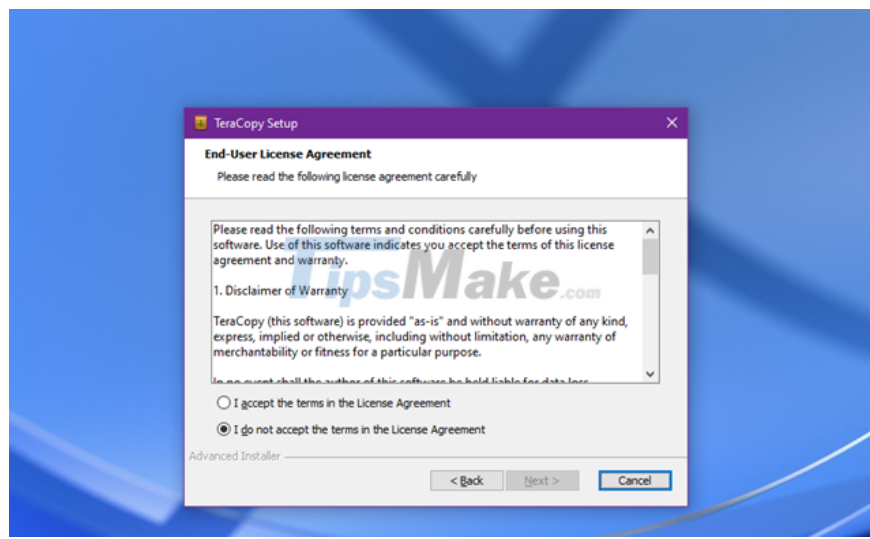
TeraCopy Setup

End-User License Agreement

Please read the following license agreement carefully

Please read the following terms and conditions carefully before using this software. Use of this software indicates you accept the terms of this license agreement and warranty.

1. Disclaimer of Warranty

TeraCopy (this software) is provided "as-is" and without warranty of any kind, express, implied or otherwise, including without limitation, any warranty of merchantability or fitness for a particular purpose.

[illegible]

TipsMake.com

I accept the terms in the License Agreement

I do not accept the terms in the License Agreement

Advanced Installer

< Back

Next >

Cancel